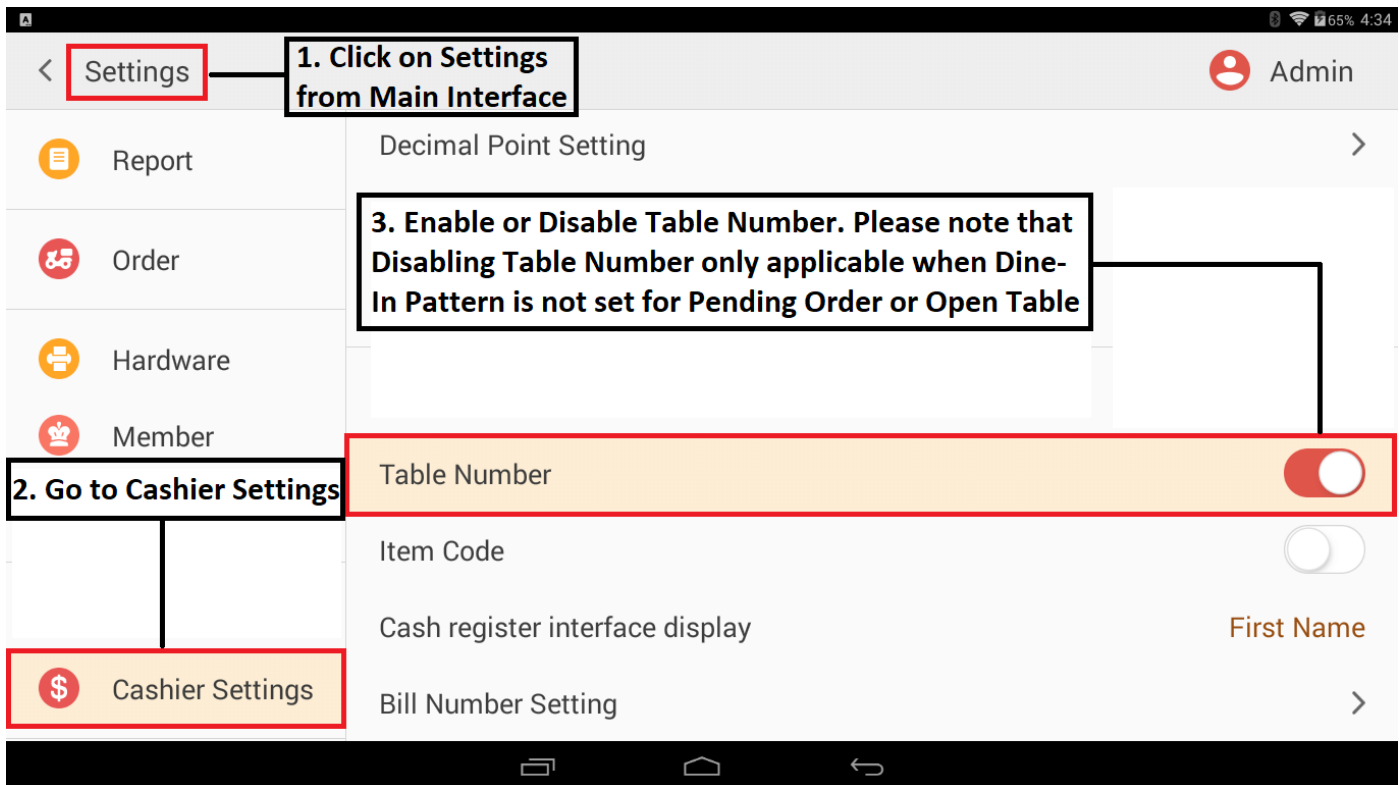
65% 4:34

Settings

1. Click on Settings from Main Interface

Admin

Report

Decimal Point Setting

3. Enable or Disable Table Number. Please note that Disabling Table Number only applicable when Dine-In Pattern is not set for Pending Order or Open Table

Order

Hardware

Member

2. Go to Cashier Settings

Table Number

Item Code

Cash register interface display

First Name

Cashier Settings

Bill Number Setting